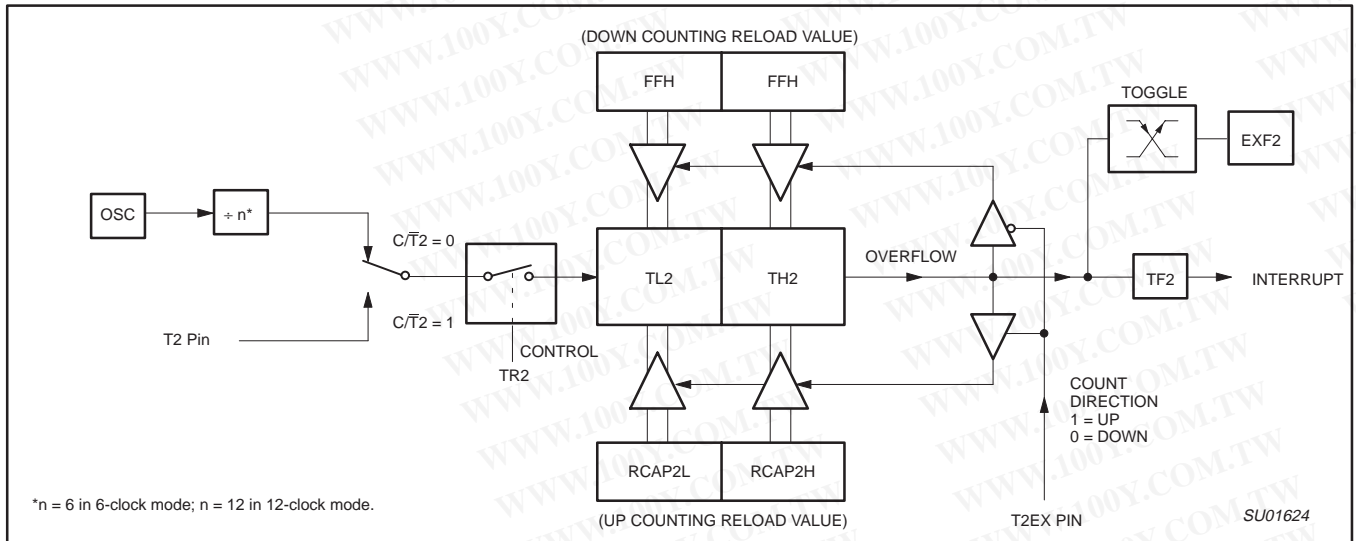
(DOWN COUNTING RELOAD VALUE)

FFH

FFH

TOGGLE

EXF2

OSC

÷ n*

$C/\overline{T}2 = 0$

TL2

TH2

OVERFLOW

TF2

INTERRUPT

$C/\overline{T}2 = 1$

T2 Pin

CONTROL

TR2

COUNT DIRECTION
1 = UP
0 = DOWN

RCAP2L

RCAP2H

*n = 6 in 6-clock mode; n = 12 in 12-clock mode.

(UP COUNTING RELOAD VALUE)

T2EX PIN

SU01624

WWW.100Y.COM.TW